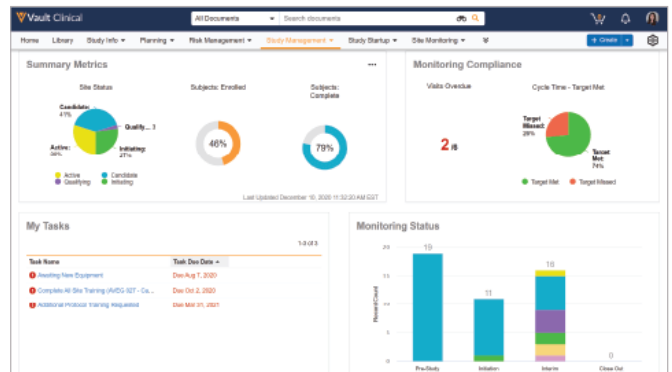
Vault Clinical

All Documents

Search documents

Home Library Study Info Planning Risk Management Study Management Study Startup Site Monitoring

+ Create

Summary Metrics

Site Status

Candidate: 41%

Qualify... 3

Active: 38%

Initiating: 21%

Active Candidate Qualifying Initiating

Subjects: Enrolled

46%

Subjects: Complete

79%

Last Updated December 10, 2020 11:32:20 AM EST

Monitoring Compliance

Visits Overdue

2 /8

Cycle Time - Target Met

Target Missed: 26%

Target Met: 74%

Target Met Target Missed

My Tasks

1-3 of 3

Task Name

Task Due Date

Awaiting New Equipment

Due Aug 7, 2020

Complete All Site Training (AVDG 927 - Ca...

Due Oct 2, 2020

Additional Protocol Training Requested

Due Mar 31, 2021

Monitoring Status

Record Count

19

11

16

0

20

15

10

5

0

Pre-Study

Initiation

Interim

Close Out